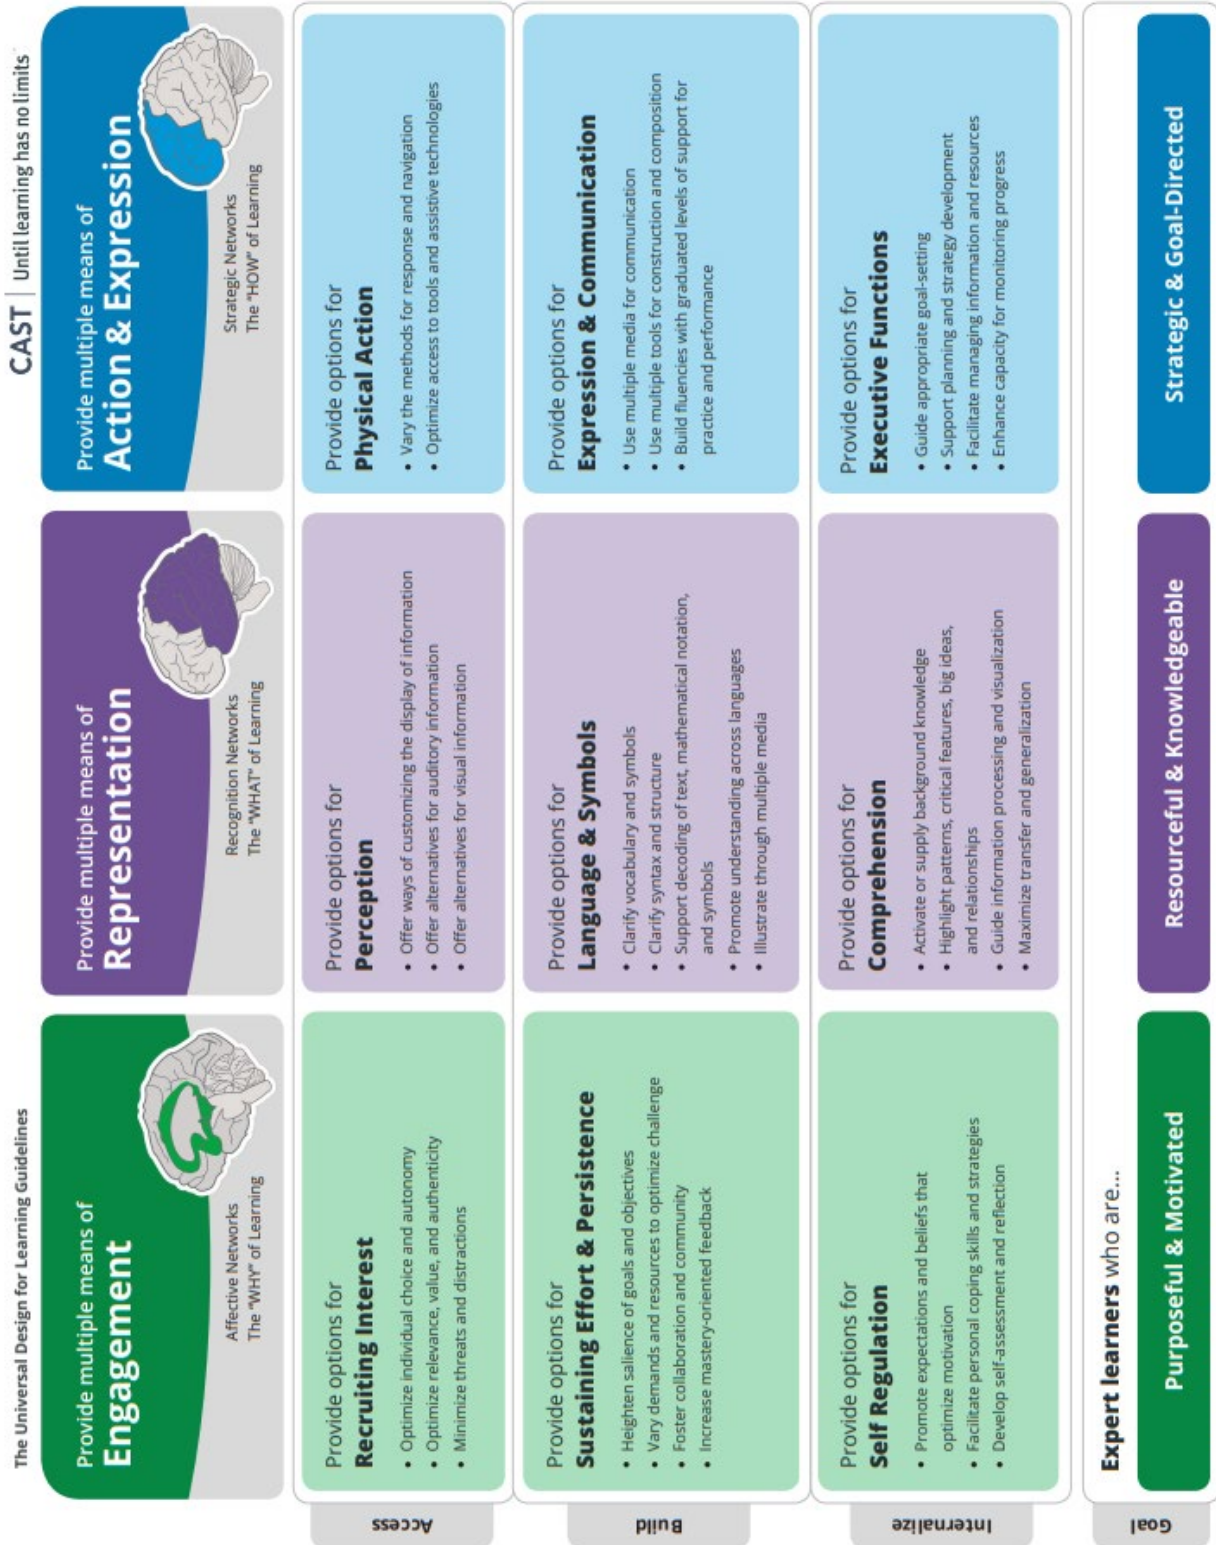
The Universal Design for Learning Guidelines

CAST | Until learning has no limits

Provide multiple means of
Engagement

Affective Networks
The "WHY" of Learning

Provide multiple means of
Representation

Recognition Networks
The "WHAT" of Learning

Provide multiple means of
Action & Expression

Strategic Networks
The "HOW" of Learning

Access

Provide options for
Recruiting Interest
• Optimize individual choice and autonomy
• Optimize relevance, value, and authenticity
• Minimize threats and distractions

Provide options for
Perception
• Offer ways of customizing the display of information
• Offer alternatives for auditory information
• Offer alternatives for visual information

Provide options for
Physical Action
• Vary the methods for response and navigation
• Optimize access to tools and assistive technologies

Build

Provide options for
Sustaining Effort & Persistence
• Heighten salience of goals and objectives
• Vary demands and resources to optimize challenge
• Foster collaboration and community
• Increase mastery-oriented feedback

Provide options for
Language & Symbols
• Clarify vocabulary and symbols
• Clarify syntax and structure
• Support decoding of text, mathematical notation, and symbols
• Promote understanding across languages
• Illustrate through multiple media

Provide options for
Expression & Communication
• Use multiple media for communication
• Use multiple tools for construction and composition
• Build fluencies with graduated levels of support for practice and performance

Internalize

Provide options for
Self Regulation
• Promote expectations and beliefs that optimize motivation
• Facilitate personal coping skills and strategies
• Develop self-assessment and reflection

Provide options for
Comprehension
• Activate or supply background knowledge
• Highlight patterns, critical features, big ideas, and relationships
• Guide information processing and visualization
• Maximize transfer and generalization

Provide options for
Executive Functions
• Guide appropriate goal-setting
• Support planning and strategy development
• Facilitate managing information and resources
• Enhance capacity for monitoring progress

Goal

Expert learners who are...

Purposeful & Motivated

Resourceful & Knowledgeable

Strategic & Goal-Directed